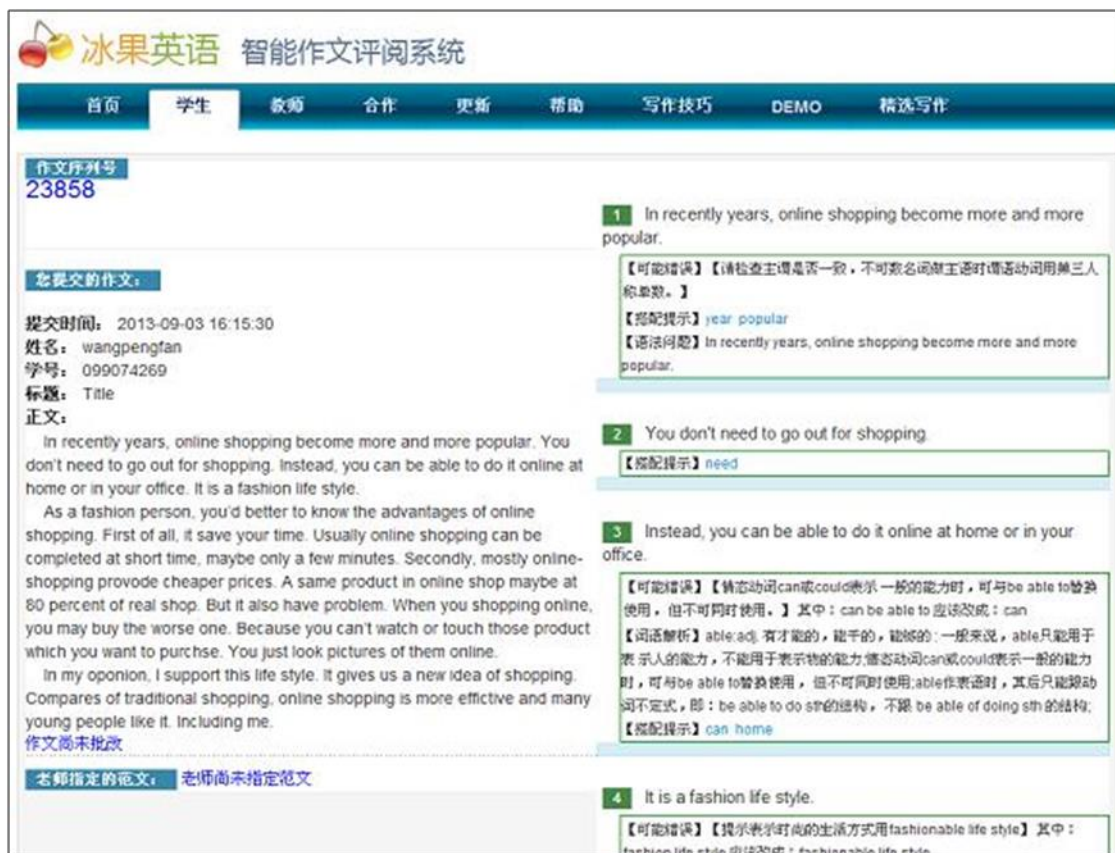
冰果英语 智能作文评阅系统

首页 学生 教师 合作 更新 帮助 写作技巧 DEMO 精选写作

作文序列号
23858

您提交的作文：

提交时间：2013-09-03 16:15:30
姓名：wangpengfan
学号：099074269
标题：Title
正文：
In recently years, online shopping become more and more popular. You don't need to go out for shopping. Instead, you can be able to do it online at home or in your office. It is a fashion life style.
As a fashion person, you'd better to know the advantages of online shopping. First of all, it save your time. Usually online shopping can be completed at short time, maybe only a few minutes. Secondly, mostly online-shopping provode cheaper prices. A same product in online shop maybe at 80 percent of real shop. But it also have problem. When you shopping online, you may buy the worse one. Because you can't watch or touch those product which you want to purchse. You just look pictures of them online.
In my oponion, I support this life style. It gives us a new idea of shopping. Compares of traditional shopping, online shopping is more effictive and many young people like it. Including me.
作文尚未批改

老师指定的范文： 老师尚未指定范文

1 In recently years, online shopping become more and more popular.
【可能错误】【请检查主谓是否一致，不可数名词做主语时谓语动词用第三人称单数。】
【搭配提示】year popular
【语法问题】In recently years, online shopping become more and more popular.

2 You don't need to go out for shopping.
【搭配提示】need

3 Instead, you can be able to do it online at home or in your office.
【可能错误】【情态动词can或could表示一般的能力时，可与be able to替换使用，但不可同时使用。】其中：can be able to 应该改成：can
【词语解析】able:adj. 有才能的，能干的，能够的：一般来说，able只能用于表示人的能力，不能用于表示物的能力;情态动词can或could表示一般的能力时，可与be able to替换使用，但不可同时使用;able作表语时，其后只能跟动词不定式，即：be able to do sth的结构，不跟 be able of doing sth 的结构;
【搭配提示】can home

4 It is a fashion life style.
【可能错误】【提示表示时尚的生活方式用fashionable life style】其中：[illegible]